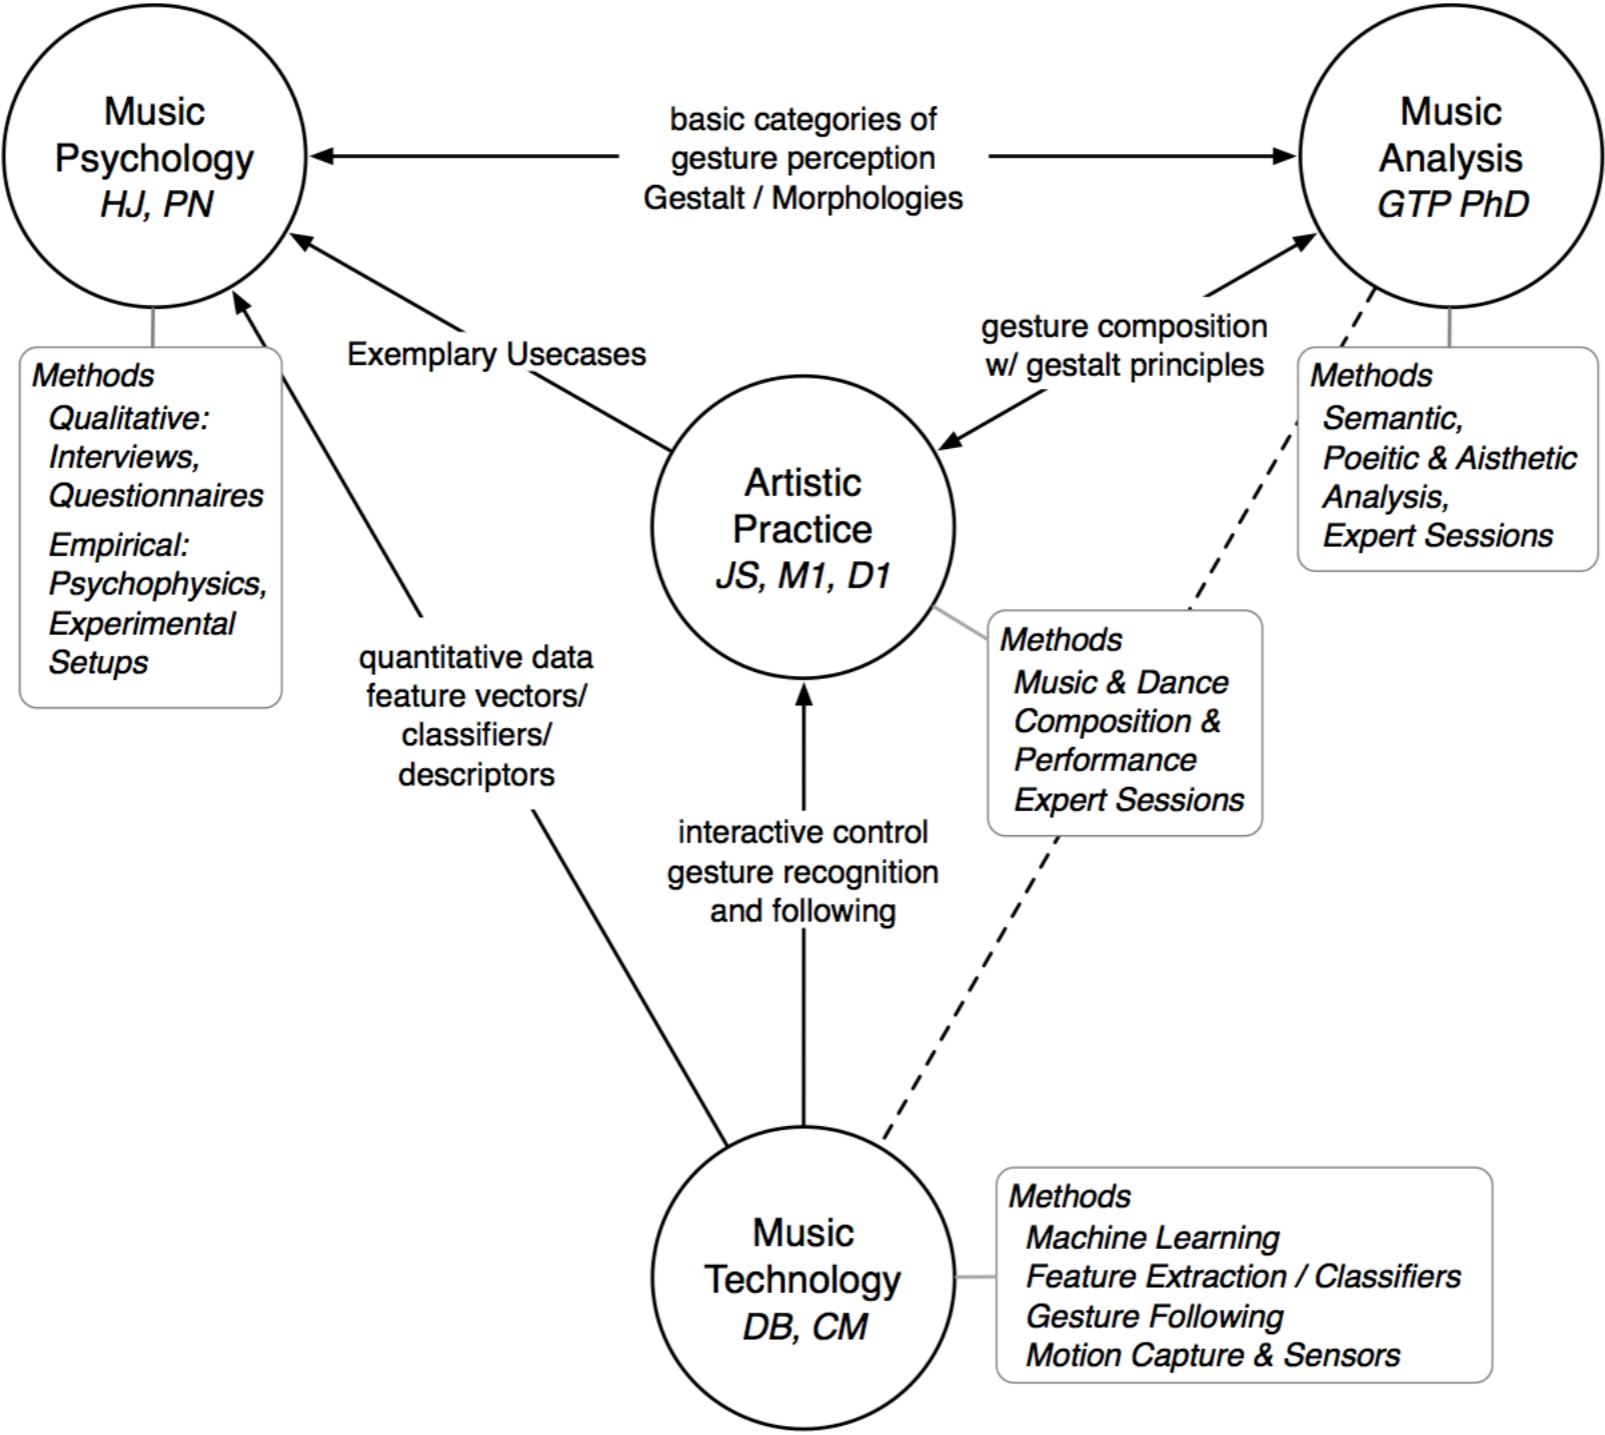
Music Psychology
HJ, PN

basic categories of gesture perception
Gestalt / Morphologies

Music Analysis
GTP PhD

Exemplary Usecases

gesture composition
w/ gestalt principles

Methods
Qualitative:
Interviews,
Questionnaires
Empirical:
Psychophysics,
Experimental
Setups

Artistic Practice
JS, M1, D1

Methods
Semantic,
Poeitic & Aisthetic
Analysis,
Expert Sessions

quantitative data
feature vectors/
classifiers/
descriptors

Methods
Music & Dance
Composition &
Performance
Expert Sessions

interactive control
gesture recognition
and following

Music Technology
DB, CM

Methods
Machine Learning
Feature Extraction / Classifiers
Gesture Following
Motion Capture & Sensors